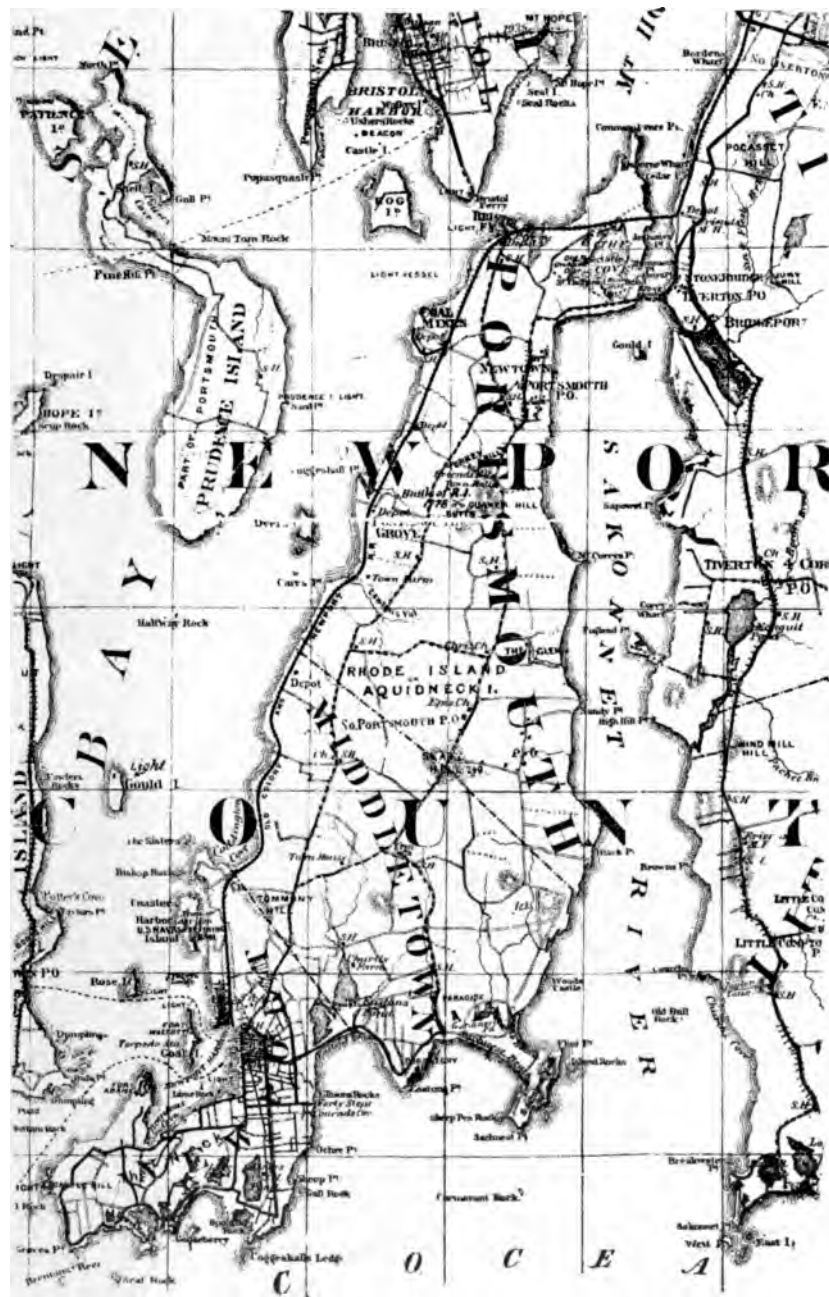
MT HOPE

BRISTOL HARBOR

Ushers Rocks BEACON

Castle I.

Popasquash Pt

HOG Is

PATIENCE Is

Gull Pt

Mount Tom Rock

Pine Hill Pt

BRISTOL

LIGHT VESSEL

COAL MINES

PRUDENCE ISLAND

PART OF PORTSMOUTH

PRUDENCE I. LIGHT

HOPE Is

Despair I

NEWTOWN

PORTSMOUTH P.O.

Gould I

POCASSET HILL

STONE BRIDGE

TIVERTON P.O.

BRIDGEPORT

N E W P O R T

B A Y

C O U N T Y

PORTSMOUTH

MIDDLETOWN

SAKONNET RIVER

GROVE

Butts Hill

Town Farm

Halfway Rock

RHODE ISLAND

AQUIDNECK I.

So. PORTSMOUTH P.O.

TIVERTON & CO.

P.O.

WIND MILL HILL

Light

Gould I

Coasters Harbor

U.S. NAVAL Training Island

Rose I.

Dumplings

Torpedo Sta.

Goat I

Brenton's Reef

Cogeshalls Ledge

Sachuest Pt

Easton Pt

PARADISE

Sheep Pen Rock

Cormorant Rock

Old Bull Rock

Sakonnet Pt

West I.

East I.

LITTLE COMPTON

O C E A N

ISLAND

S.H.